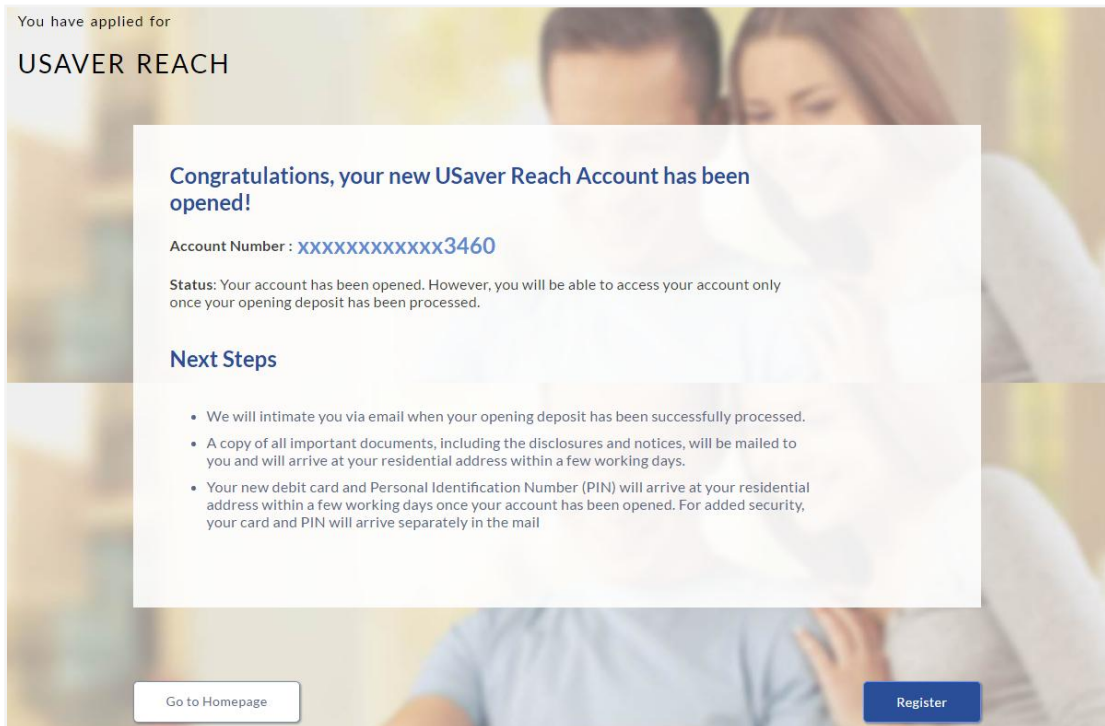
You have applied for

USAVER REACH

Congratulations, your new USaver Reach Account has been opened!

Account Number : xxxxxxxxxxxx3460

Status: Your account has been opened. However, you will be able to access your account only once your opening deposit has been processed.

Next Steps

- We will intimate you via email when your opening deposit has been successfully processed.
- A copy of all important documents, including the disclosures and notices, will be mailed to you and will arrive at your residential address within a few working days.
- Your new debit card and Personal Identification Number (PIN) will arrive at your residential address within a few working days once your account has been opened. For added security, your card and PIN will arrive separately in the mail

Go to Homepage

Register